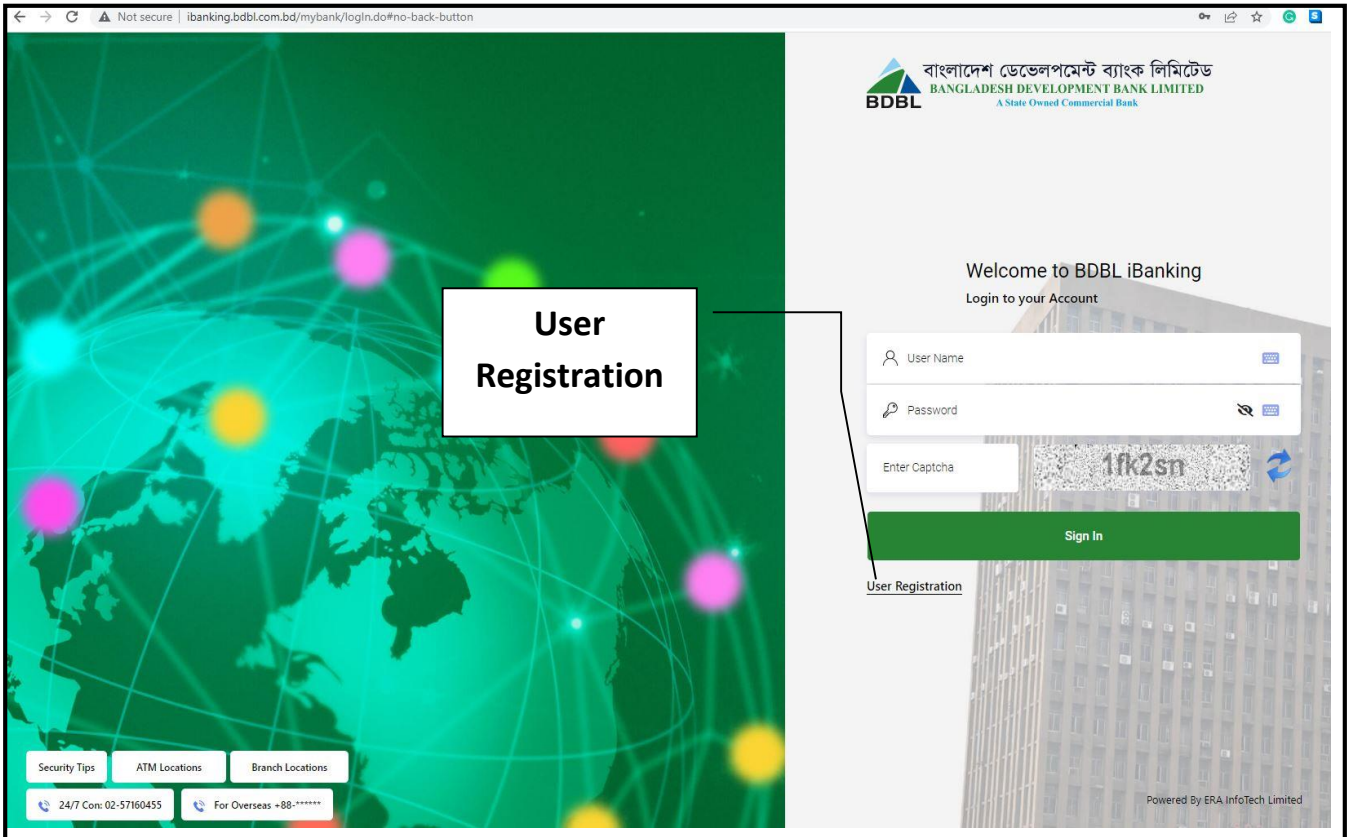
Not secure | ibanking.bdbl.com.bd/mybank/login.do#no-back-button

BDBL বাংলাদেশ ডেভেলপমেন্ট ব্যাংক লিমিটেড
BANGLADESH DEVELOPMENT BANK LIMITED
A State Owned Commercial Bank

User Registration

Welcome to BDBL iBanking
Login to your Account

User Name

Password

Enter Captcha

1fk2sn

Sign In

User Registration

Security Tips
ATM Locations
Branch Locations
24/7 Con: 02-57160455
For Overseas +88-******

Powered By ERA InfoTech Limited